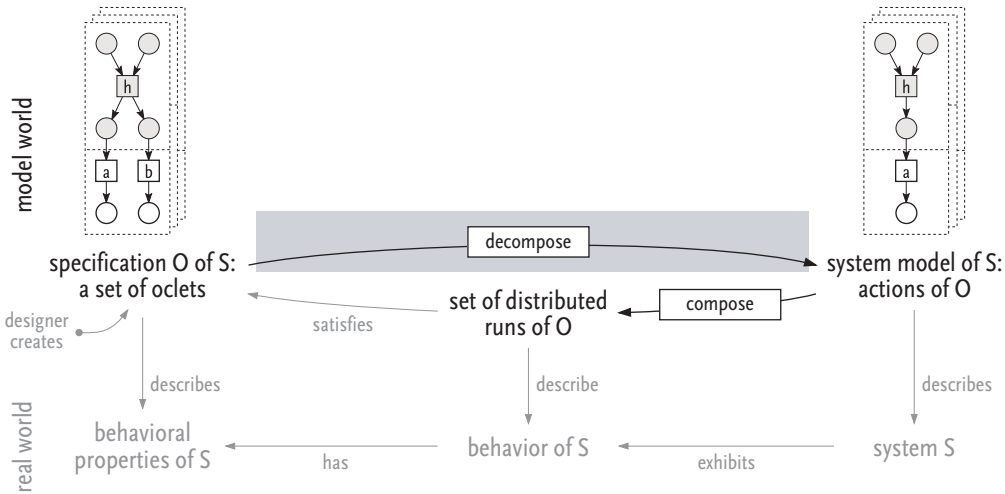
model world

h

a

b

h

a

decompose

specification O of S: a set of oclets

system model of S: actions of O

designer creates

satisfies

set of distributed runs of O

compose

describes

describe

describes

real world

behavioral properties of S

has

behavior of S

exhibits

system S